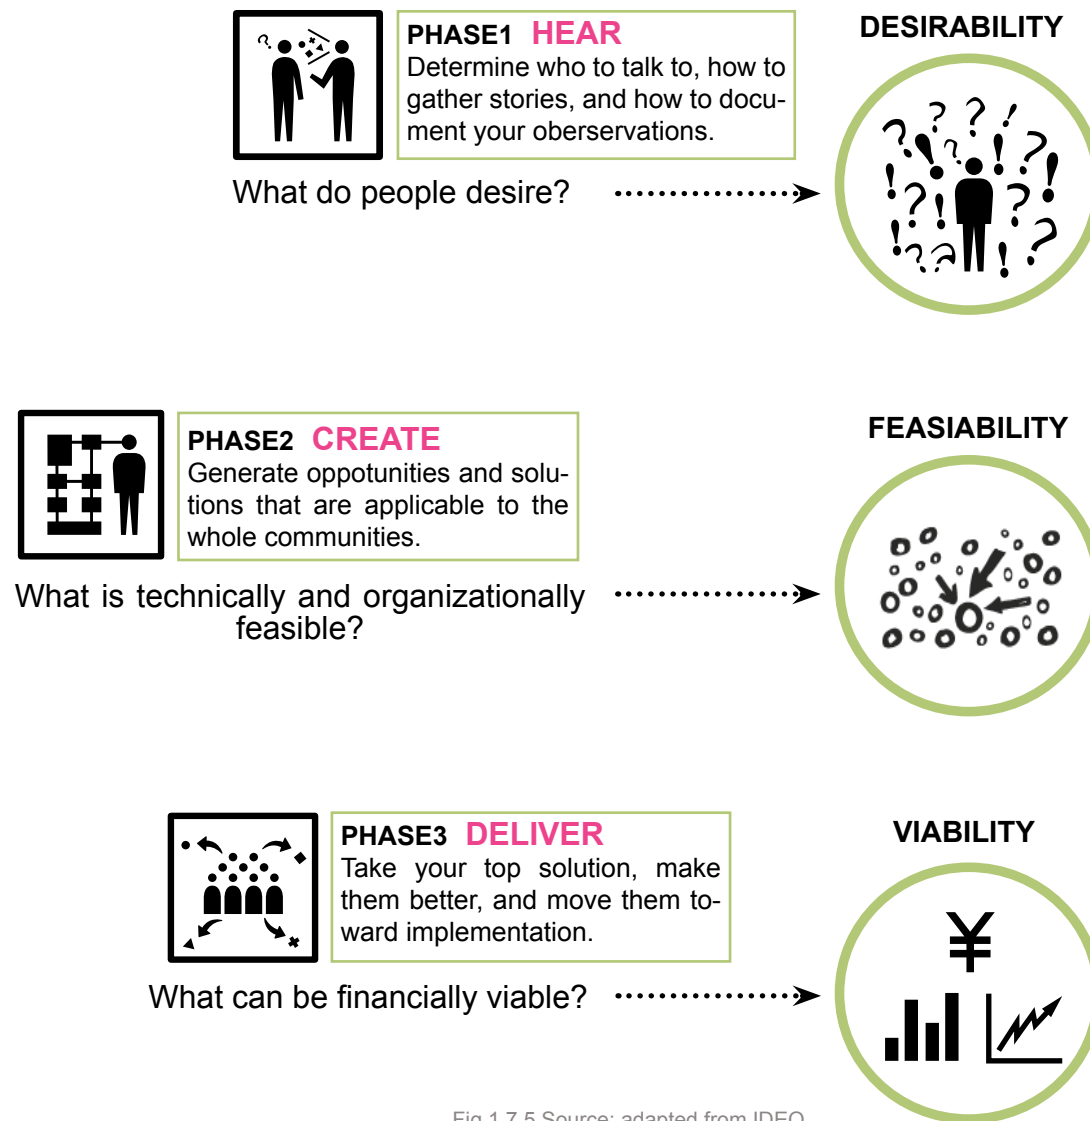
PHASE1 HEAR
Determine who to talk to, how to gather stories, and how to document your oberservations.

What do people desire?

DESIRABILITY

PHASE2 CREATE
Generate oppotunities and solutions that are applicable to the whole communities.

What is technically and organizationally feasible?

FEASIABILITY

PHASE3 DELIVER
Take your top solution, make them better, and move them toward implementation.

What can be financially viable?

VIABILITY

¥

Fig.1.7.5 Source: adapted from IDEO